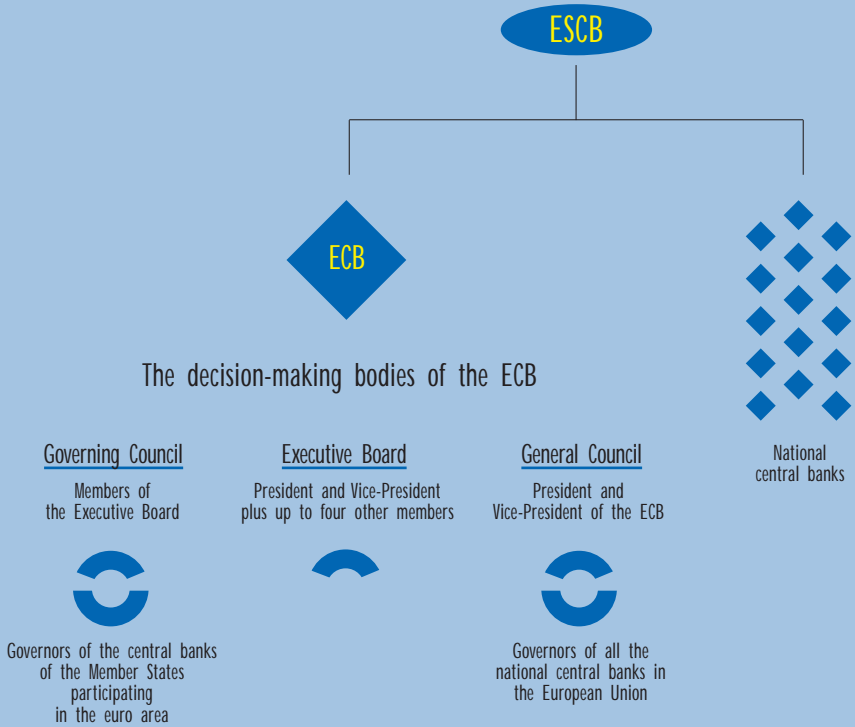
ESCB

ECB

National central banks

The decision-making bodies of the ECB

Governing Council

Members of the Executive Board

Governors of the central banks of the Member States participating in the euro area

Executive Board

President and Vice-President plus up to four other members

General Council

President and Vice-President of the ECB

Governors of all the national central banks in the European Union